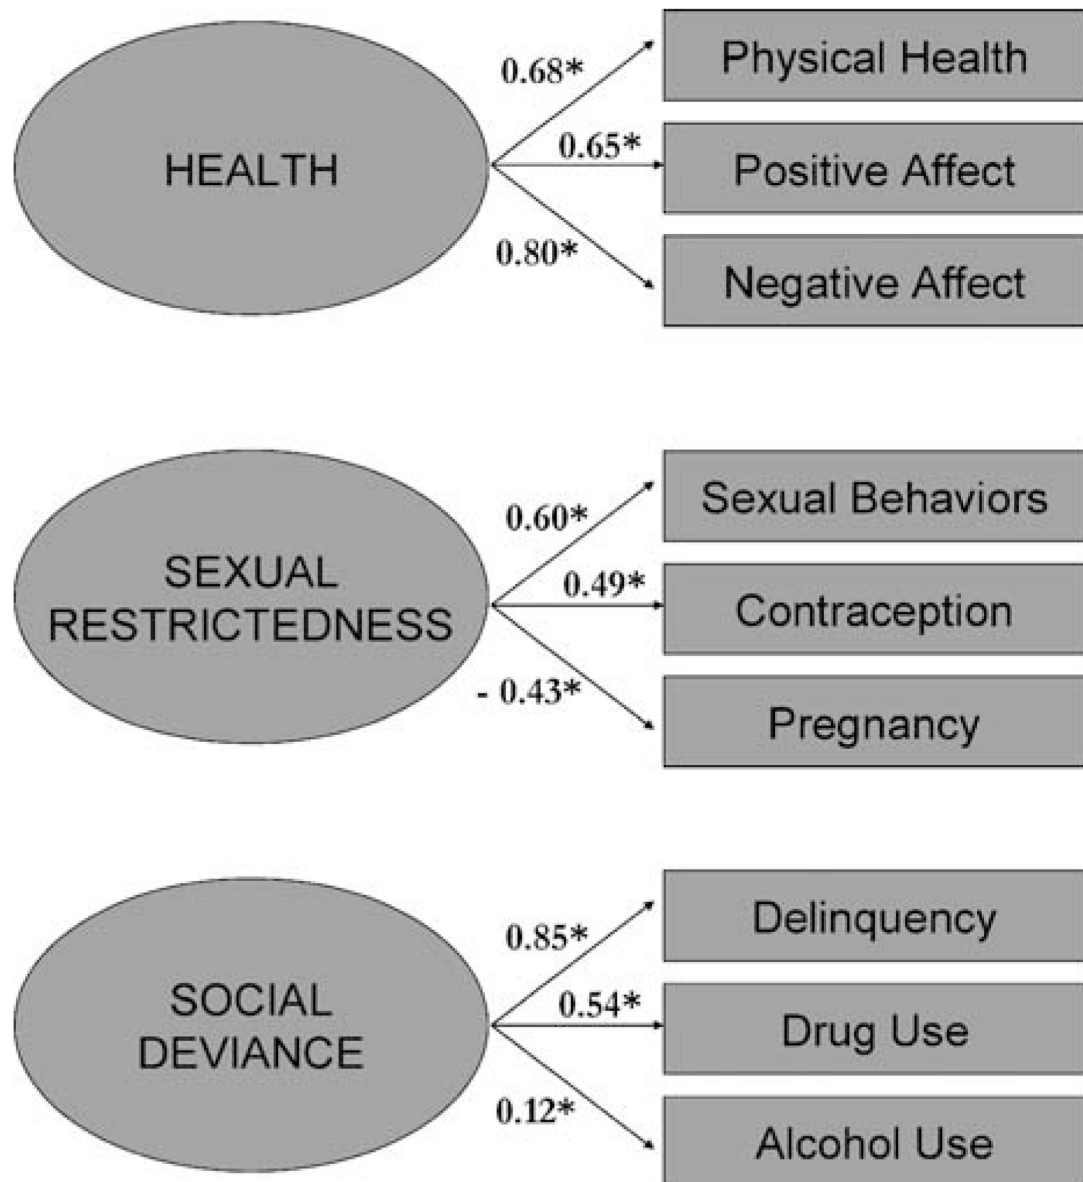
HEALTH

0.68*

0.65*

0.80*

Physical Health

Positive Affect

Negative Affect

SEXUAL RESTRICTEDNESS

0.60*

0.49*

- 0.43*

Sexual Behaviors

Contraception

Pregnancy

SOCIAL DEVIANCE

0.85*

0.54*

0.12*

Delinquency

Drug Use

Alcohol Use